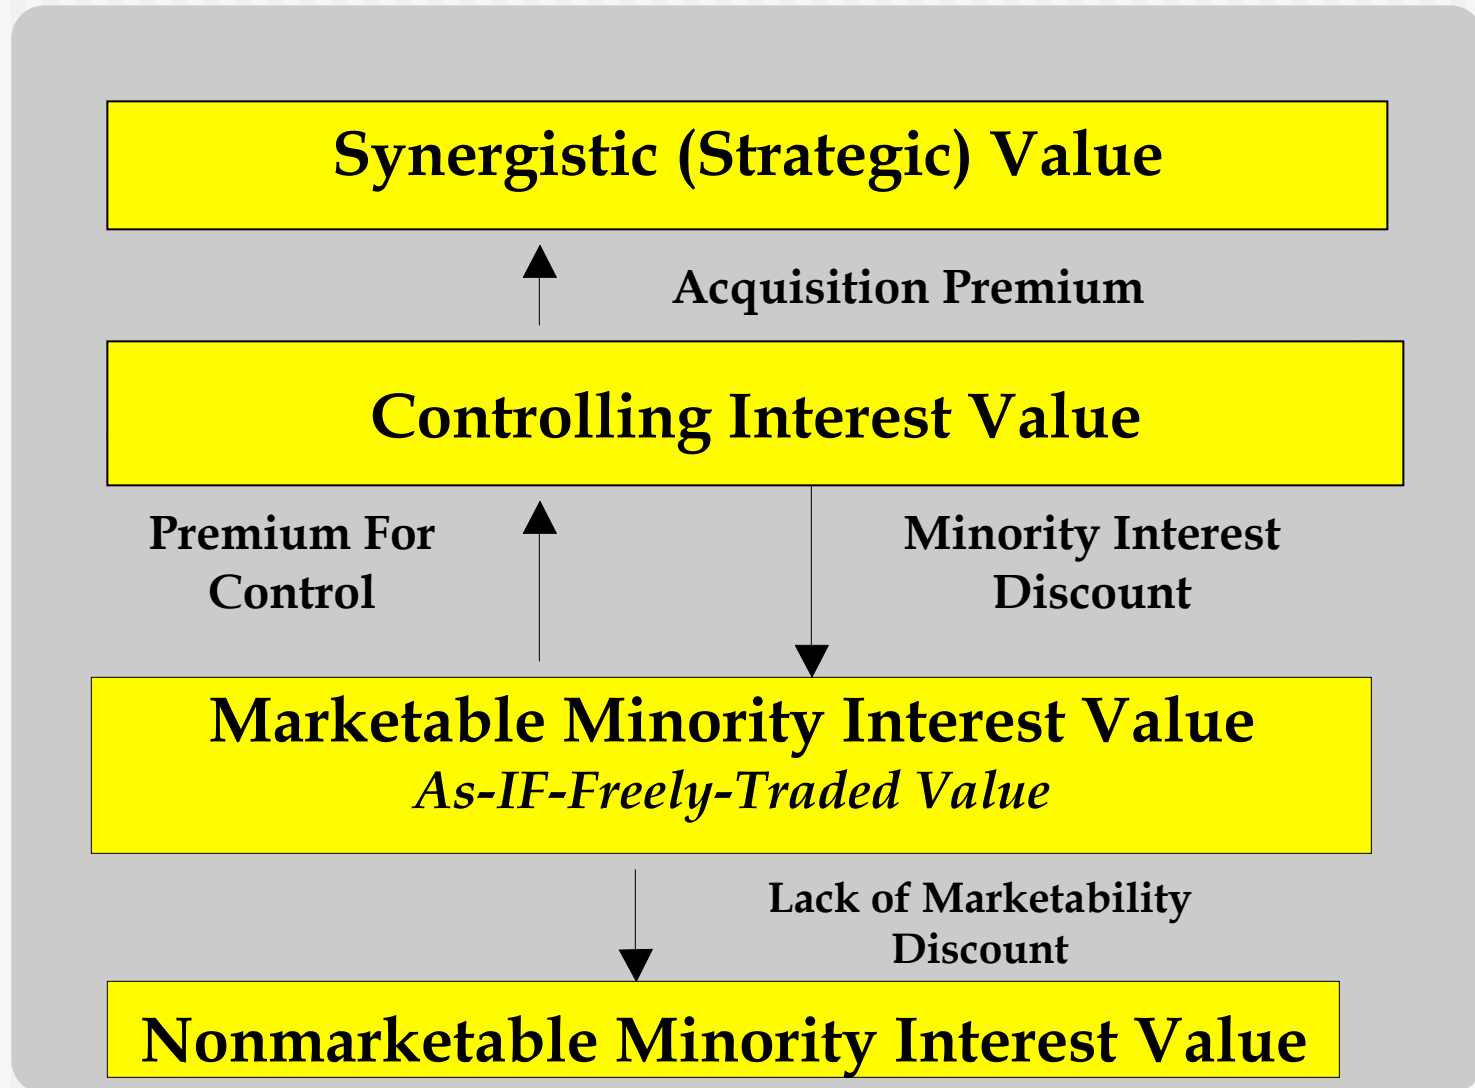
Synergistic (Strategic) Value

Acquisition Premium

Controlling Interest Value

Premium For Control

Minority Interest Discount

Marketable Minority Interest Value
As-IF-Freely-Traded Value

Lack of Marketability Discount

Nonmarketable Minority Interest Value